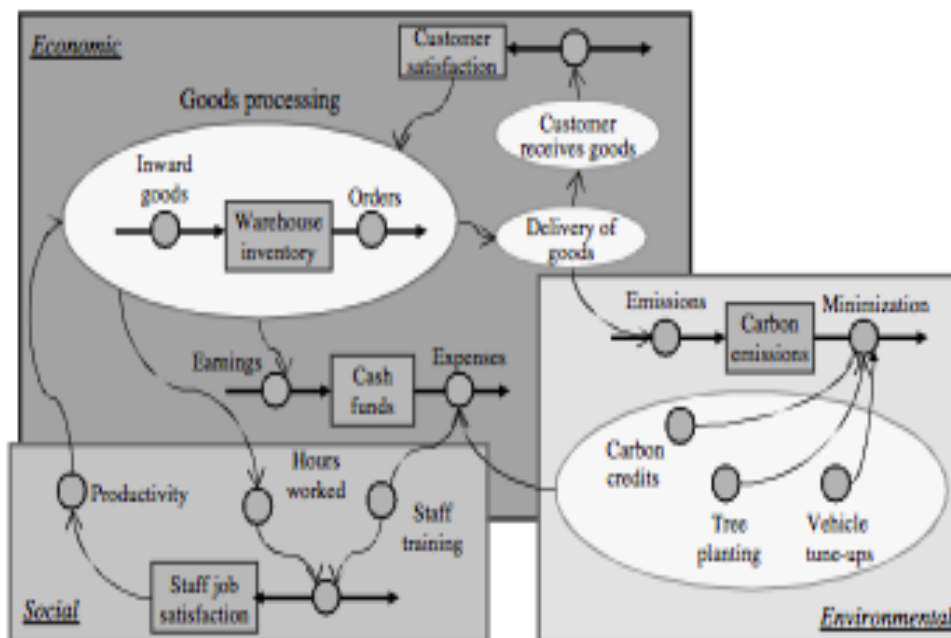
Economic

Customer satisfaction

Goods processing

Customer receives goods

Inward goods

Warehouse inventory

Orders

Delivery of goods

Emissions

Carbon emissions

Minimization

Earnings

Cash funds

Expenses

Carbon credits

Hours worked

Productivity

Staff training

Tree planting

Vehicle tune-ups

Staff job satisfaction

Social

Environmental